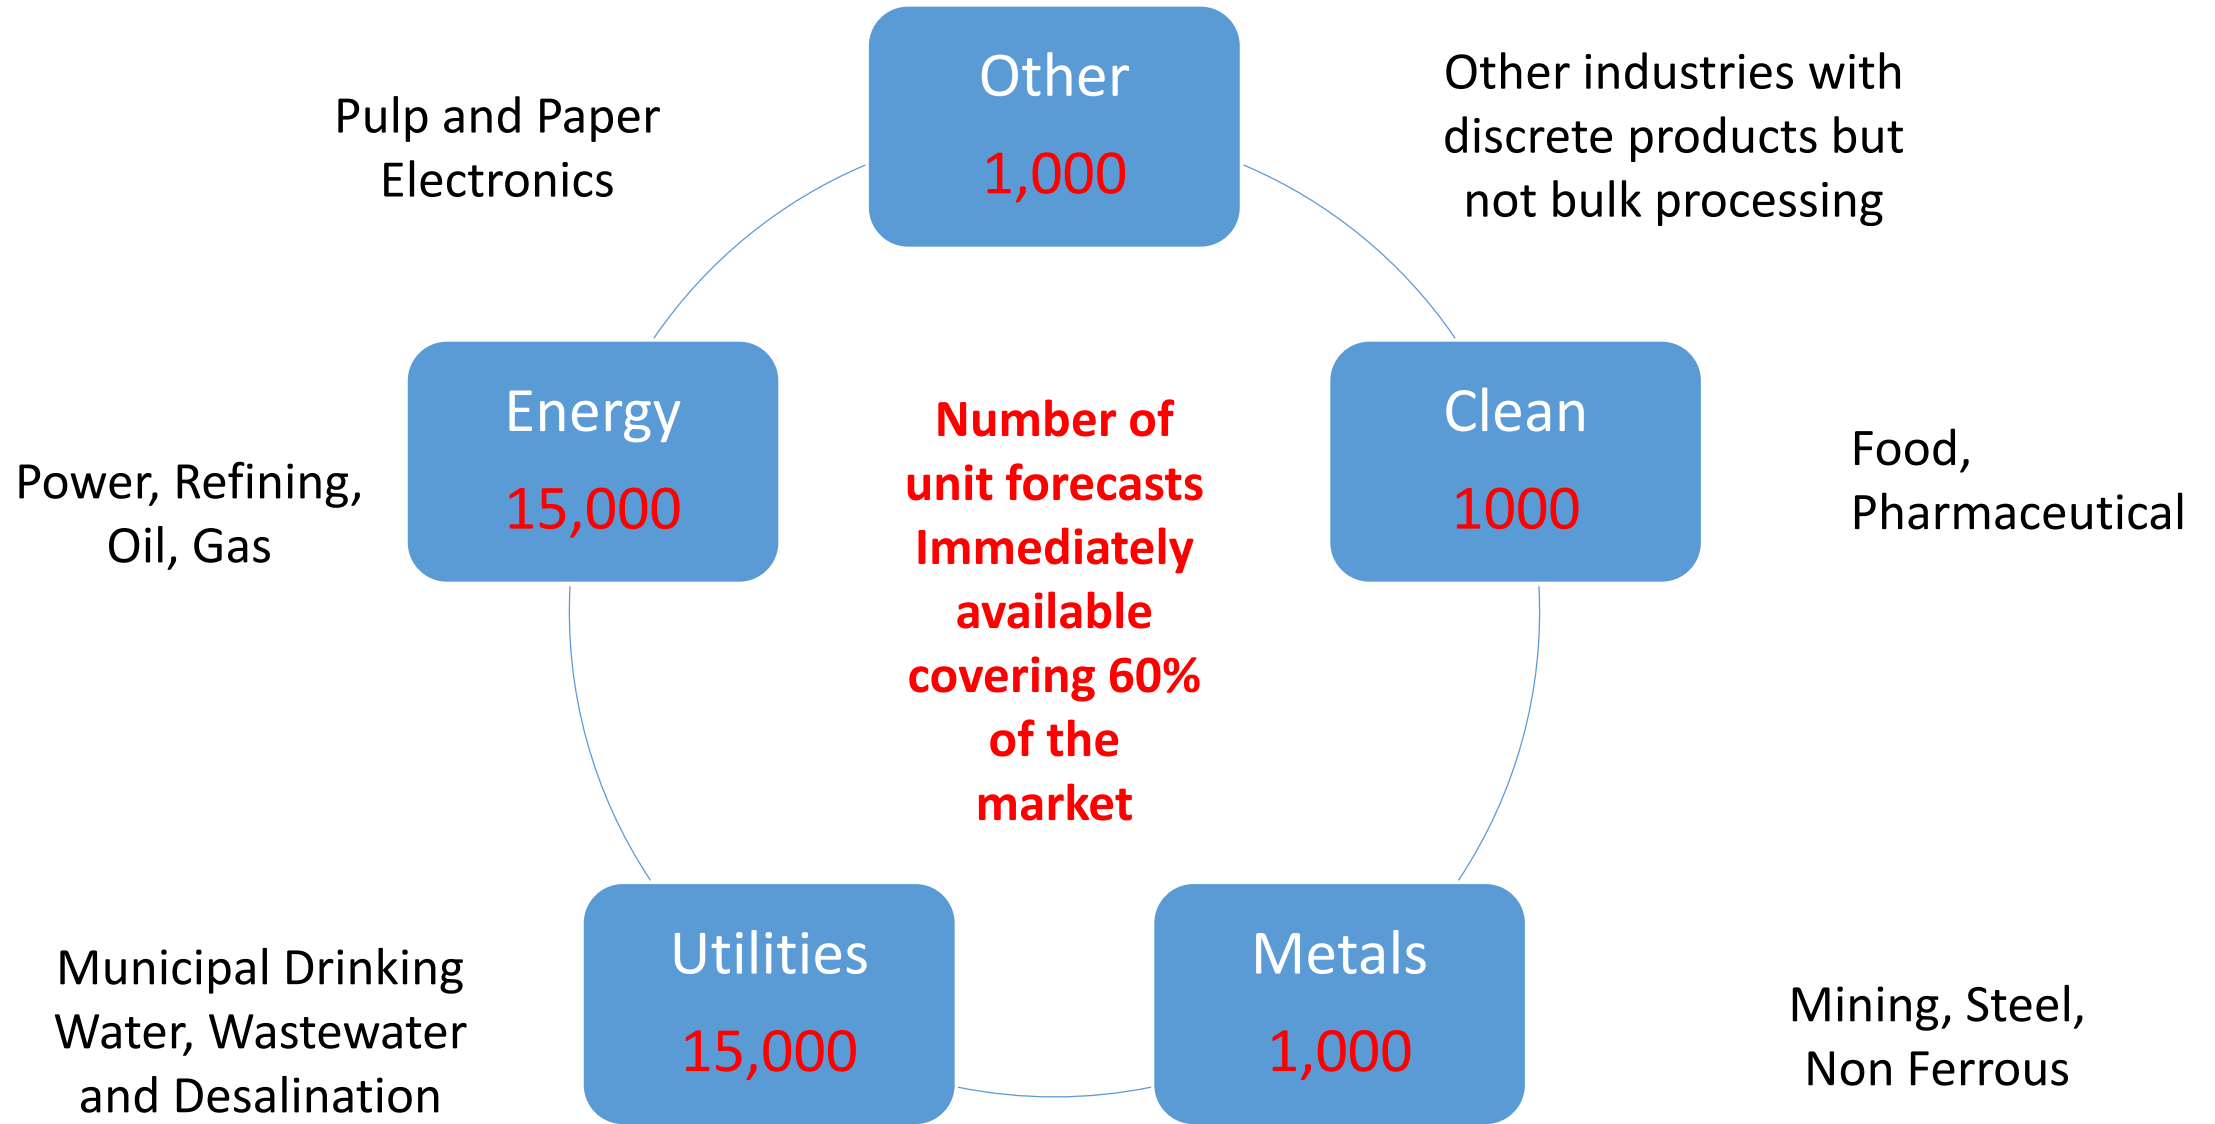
Pulp and Paper
Electronics

Other
1,000

Other industries with discrete products but not bulk processing

Power, Refining, Oil, Gas

Energy
15,000

Number of unit forecasts Immediately available covering 60% of the market

Clean
1000

Food, Pharmaceutical

Municipal Drinking Water, Wastewater and Desalination

Utilities
15,000

Metals
1,000

Mining, Steel, Non Ferrous